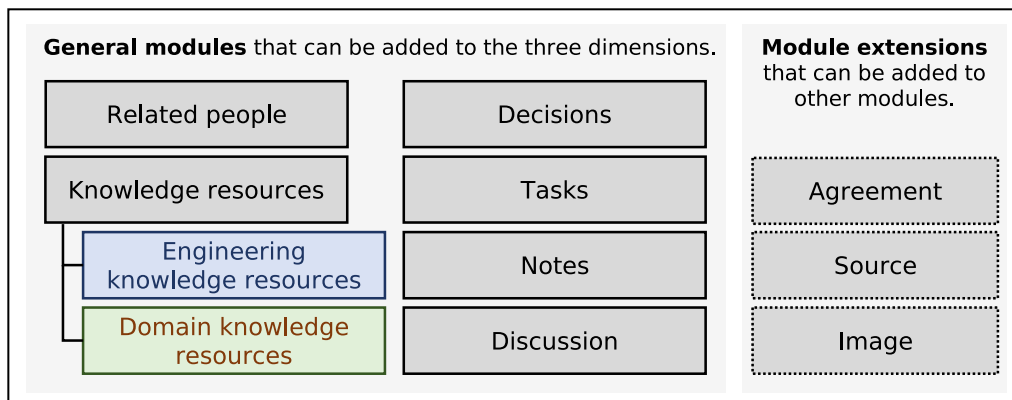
**General modules** that can be added to the three dimensions.

Related people

Knowledge resources

Engineering knowledge resources

Domain knowledge resources

Decisions

Tasks

Notes

Discussion

**Module extensions** that can be added to other modules.

Agreement

Source

Image